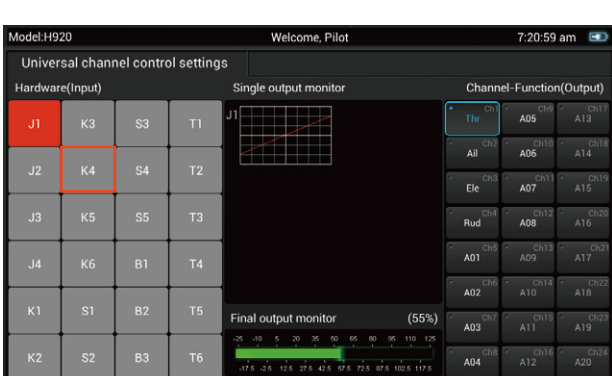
Model:H920

Welcome, Pilot

7:20:59 am

Universal channel control settings

Hardware(Input)

| J1 | K3 | S3 | T1 |
|---|---|---|---|
| J2 | K4 | S4 | T2 |
| J3 | K5 | S5 | T3 |
| J4 | K6 | B1 | T4 |
| K1 | S1 | B2 | T5 |
| K2 | S2 | B3 | T6 |

Single output monitor

J1

Final output monitor (55%)

-25 -10 5 20 35 50 65 80 95 110 125
-17.5 -2.5 12.5 27.5 42.5 57.5 72.5 87.5 102.5 117.5

Channel-Function(Output)

| Ch1 Thr | Ch9 A05 | Ch17 A13 |
|---|---|---|
| Ch2 Ail | Ch10 A06 | Ch18 A14 |
| Ch3 Ele | Ch11 A07 | Ch19 A15 |
| Ch4 Rud | Ch12 A08 | Ch20 A16 |
| Ch5 A01 | Ch13 A09 | Ch21 A17 |
| Ch6 A02 | Ch14 A10 | Ch22 A18 |
| Ch7 A03 | Ch15 A11 | Ch23 A19 |
| Ch8 A04 | Ch16 A12 | Ch24 A20 |